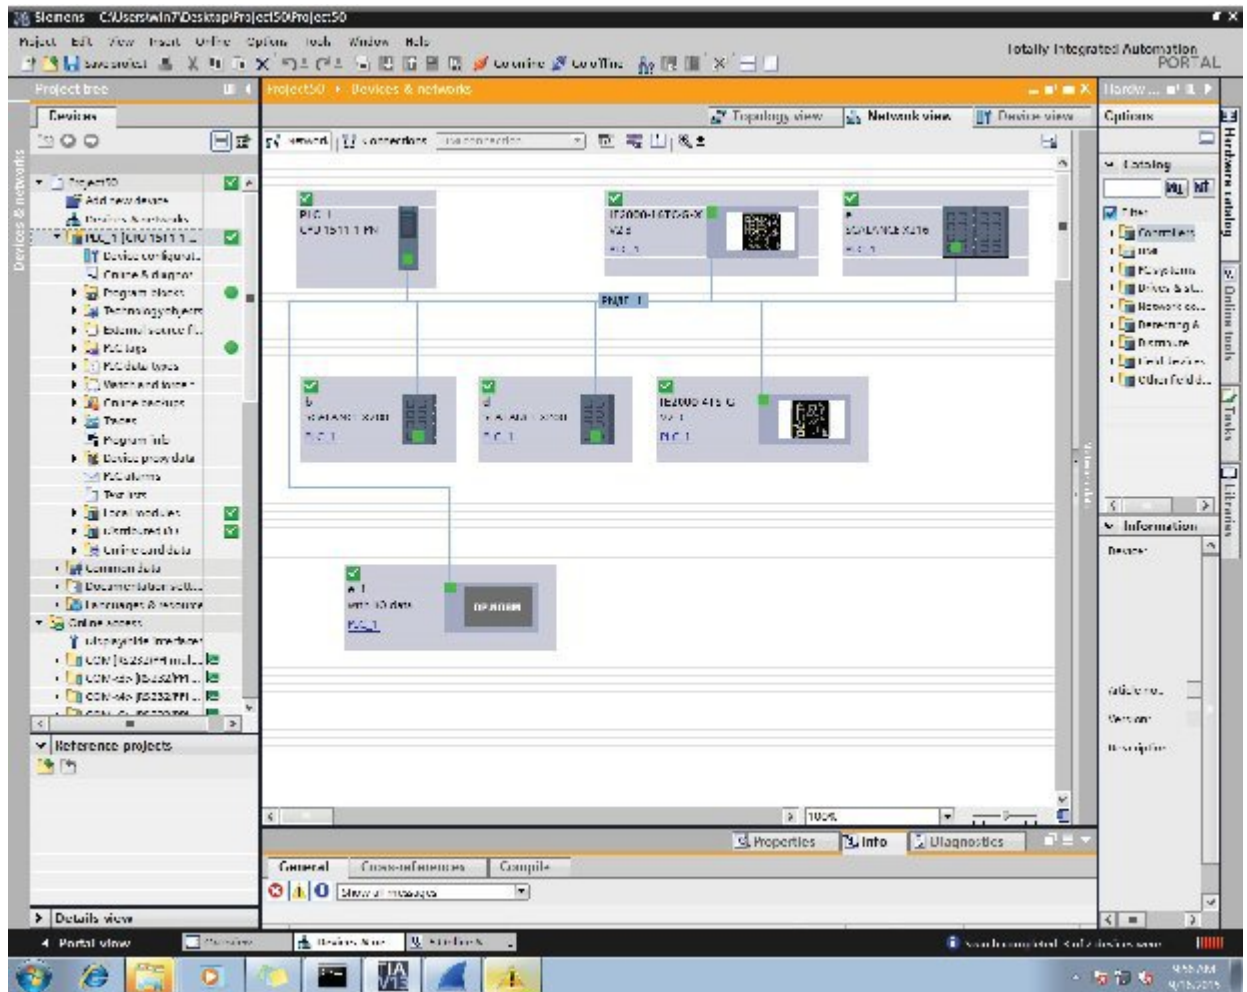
Siemens C:\Users\win7\Desktop\Project50\Project50

Project Edit View Insert Online Options Tools Window Help

Totally Integrated Automation PORTAL

Save project Go online Go offline

Project tree

Devices

Project50
Add new device
Devices & networks
PLC_1 [CPU 1511-1 PN]
Device configuration
Online & diagnostics
Program blocks
Technology objects
External source files
PLC tags
PLC data types
Watch and force tables
Online backups
Traces
Program info
Device proxy data
PLC alarms
Text lists
Local modules
Distributed I/O
Online card data
Common data
Documentation settings
Languages & resources
Online access
Display/hide interfaces
COM [RS232/PPI mul...
COM<3> [RS232/PPI ...
COM<4> [RS232/PPI ...

Reference projects

Details view

Devices & networks

Project50 ▸ Devices & networks

Topology view Network view Device view

Network Connections HMI connection

PLC_1
CPU 1511-1 PN

IE2000-16TCG-X
V2.5
PLC_1

a
SCALANCE X216
PLC_1

PN/IE_1

b
SCALANCE X208
PLC_1

d
SCALANCE X208
PLC_1

IE2000-4TS-G
V2.1
PLC_1

e_1
with IO dev
PLC_1

100%

Properties Info Diagnostics

General Cross-references Compile

Show all messages

Hardware catalog

Options

Catalog

Filter
Controllers
HMI
PC systems
Drives & st...
Network co...
Detecting & ...
Distributed...
Field devices
Other field d...

Information

Device:

Article no.:
Version:
Description:

Hardware catalog
Online tools
Tasks
Libraries

Portal view Overview Devices & ne... PLC_1

Search completed. 0 of 2 devices were

9:55 AM
9/15/2015